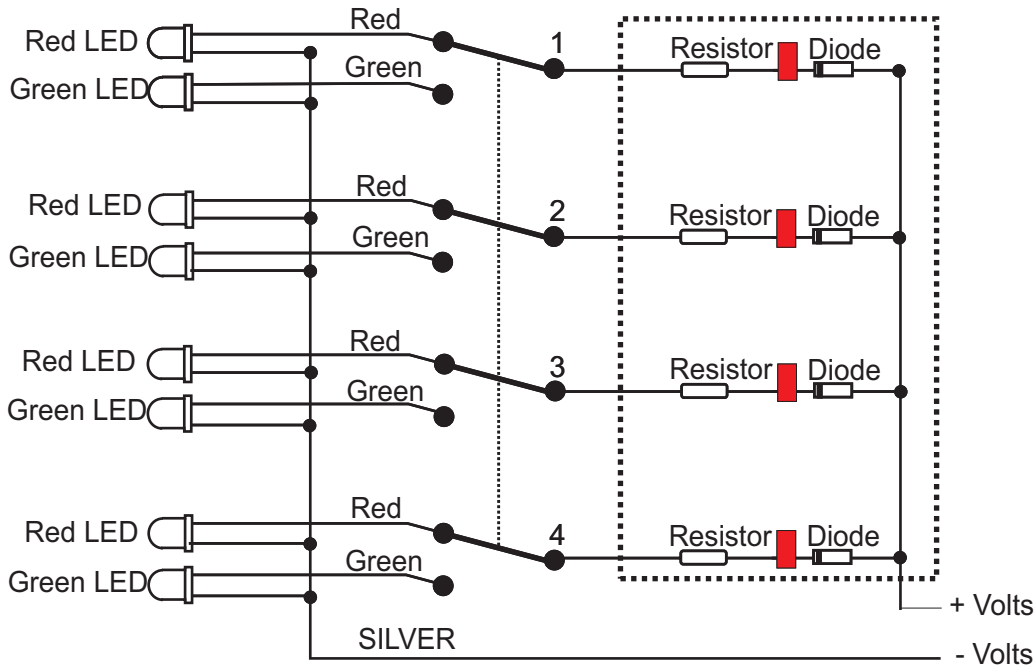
Red LED
Green LED
Red
Green
1
Resistor
Diode

Red LED
Green LED
Red
Green
2
Resistor
Diode

Red LED
Green LED
Red
Green
3
Resistor
Diode

Red LED
Green LED
Red
Green
4
Resistor
Diode

+ Volts
SILVER
- Volts